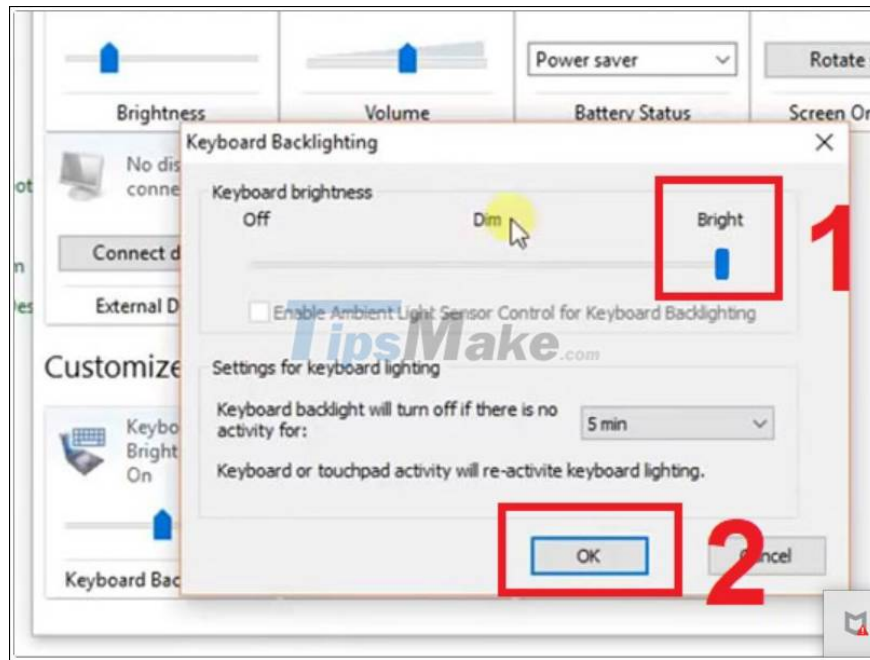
Power saver

Rotate

Brightness

Volume

Battery Status

Screen Or

ot

n

es

No dis conne

Connect d

External D

Customize

Keybo Bright On

Keyboard Bac

Keyboard Backlighting

Keyboard brightness

Off

Dim

Bright

1

Enable Ambient Light Sensor Control for Keyboard Backlighting

TipsMake.com

Settings for keyboard lighting

Keyboard backlight will turn off if there is no activity for:

5 min

Keyboard or touchpad activity will re-activite keyboard lighting.

OK

2

ncel